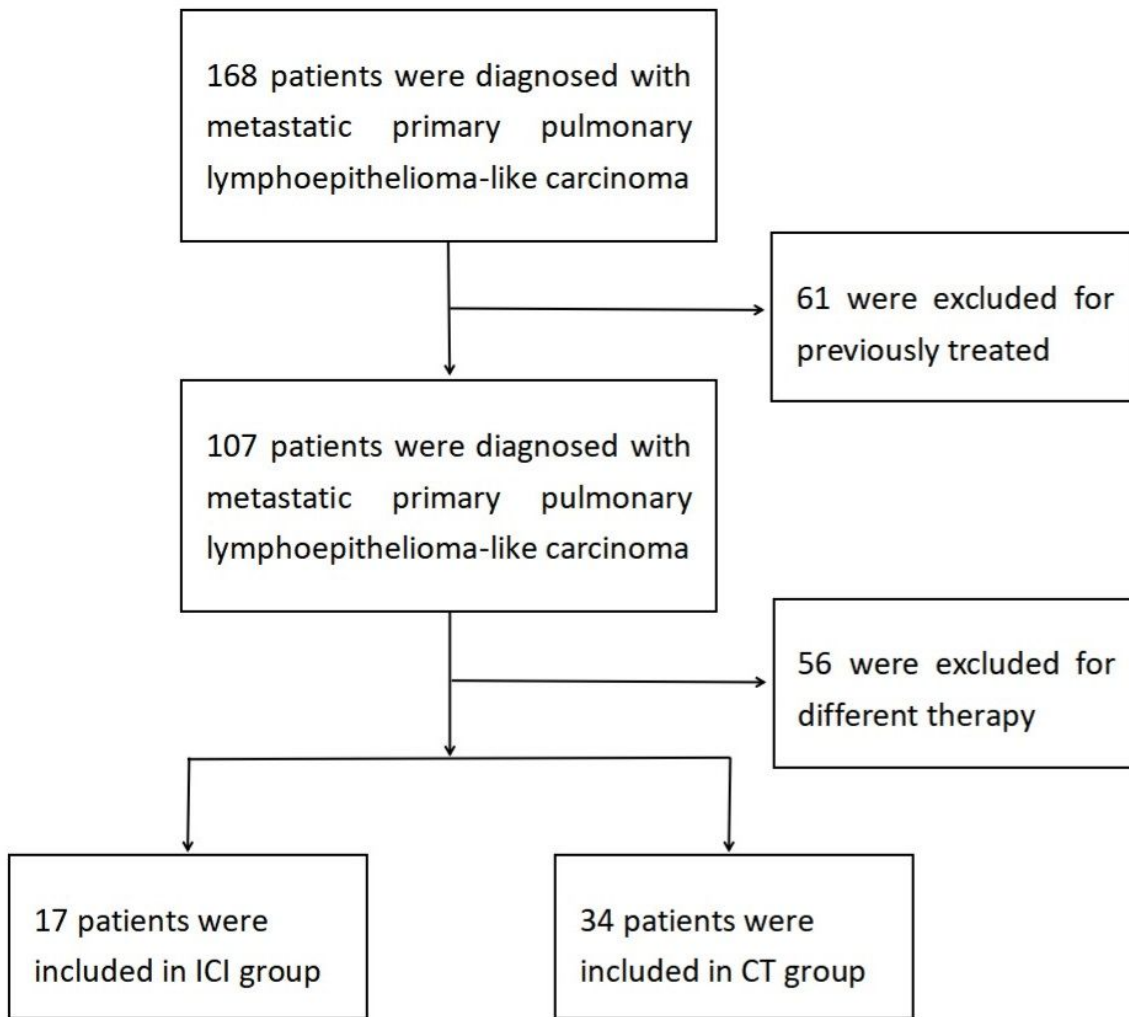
168 patients were diagnosed with metastatic primary pulmonary lymphoepithelioma-like carcinoma

61 were excluded for previously treated

107 patients were diagnosed with metastatic primary pulmonary lymphoepithelioma-like carcinoma

56 were excluded for different therapy

17 patients were included in ICI group

34 patients were included in CT group